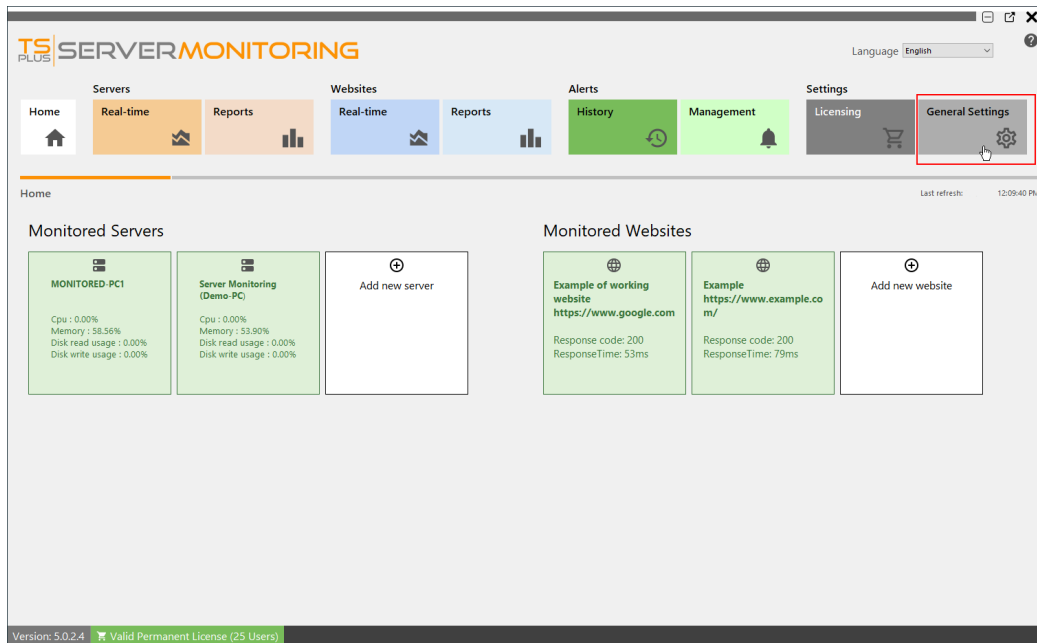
TS PLUS SERVERMONITORING

Language English

Servers

Home

Real-time

Reports

Websites

Real-time

Reports

Alerts

History

Management

Settings

Licensing

General Settings

Home

Last refresh: 12:09:40 PM

Monitored Servers

MONITORED-PC1

Cpu : 0.00%
Memory : 58.56%
Disk read usage : 0.00%
Disk write usage : 0.00%

Server Monitoring (Demo-PC)

Cpu : 0.00%
Memory : 53.90%
Disk read usage : 0.00%
Disk write usage : 0.00%

Add new server

Monitored Websites

Example of working website https://www.google.com

Response code: 200
ResponseTime: 53ms

Example https://www.example.com/

Response code: 200
ResponseTime: 79ms

Add new website

Version: 5.0.2.4

Valid Permanent License (25 Users)